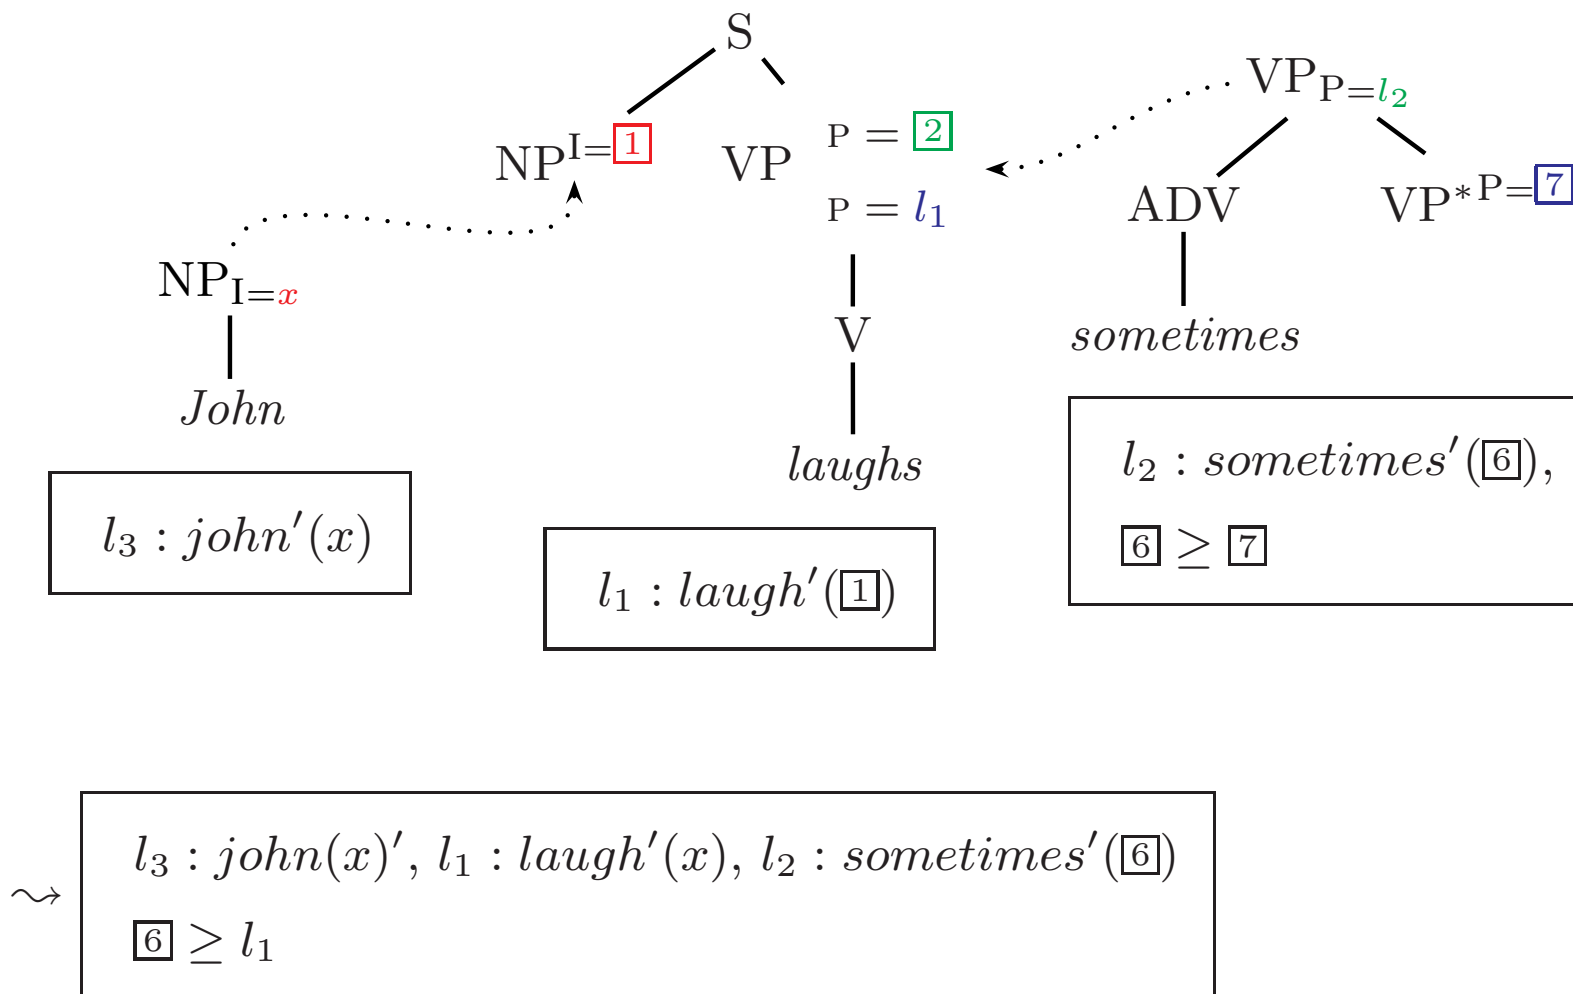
S

$NP^{I=\boxed{1}}$ VP $P = \boxed{2}$ $P = l_1$

V

laughs

$NP_{I=x}$

John

$VP_{P=l_2}$

ADV $VP^{*P=\boxed{7}}$

sometimes

$l_3 : john'(x)$

$l_1 : laugh'(\boxed{1})$

$l_2 : sometimes'(\boxed{6})$,
$\boxed{6} \geq \boxed{7}$

$\rightsquigarrow$ $l_3 : john(x)'$, $l_1 : laugh'(x)$, $l_2 : sometimes'(\boxed{6})$
$\boxed{6} \geq l_1$